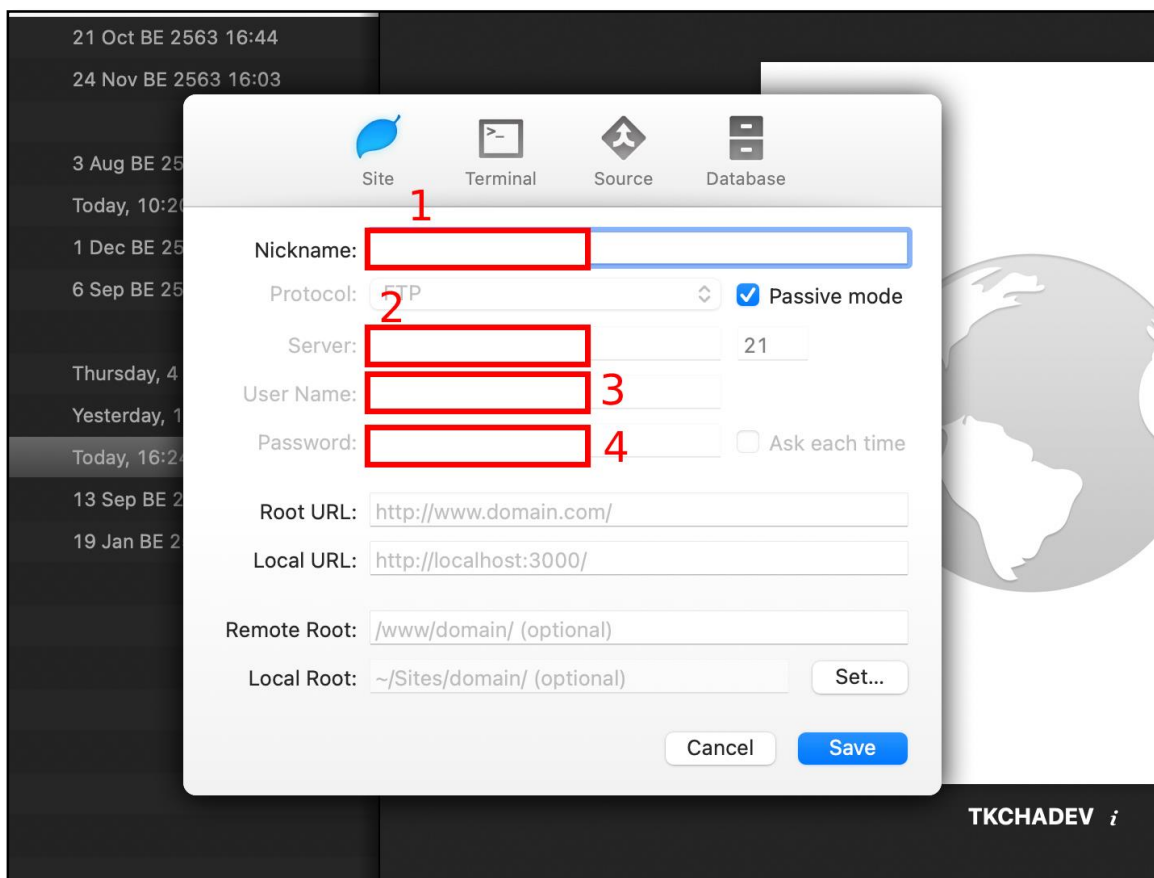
21 Oct BE 2563 16:44
24 Nov BE 2563 16:03
3 Aug BE 25
Today, 10:2
1 Dec BE 25
6 Sep BE 25
Thursday, 4
Yesterday, 1
Today, 16:2
13 Sep BE 2
19 Jan BE 2

Site Terminal Source Database

1
Nickname:
Protocol: FTP
Passive mode
2
Server:
21
User Name:
3
Password:
4
Ask each time
Root URL: http://www.domain.com/
Local URL: http://localhost:3000/
Remote Root: /www/domain/ (optional)
Local Root: ~/Sites/domain/ (optional)
Set...
Cancel
Save

TKCHADEV $i$